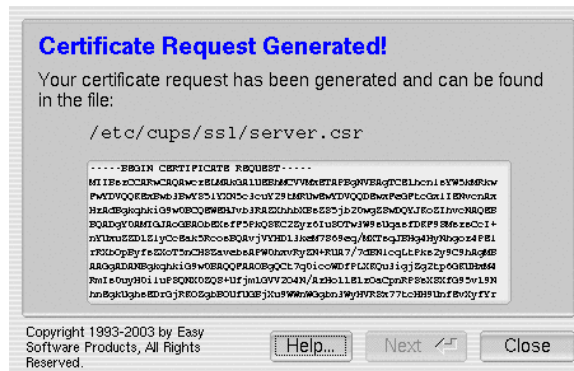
Certificate Request Generated!

Your certificate request has been generated and can be found in the file:

/etc/cups/ssl/server.csr

-----BEGIN CERTIFICATE REQUEST-----
MIIBszCCARwCAQAwczELMAkGA1UEBhMCVVMxETAPBgNVBAgTCEllcnlsYW5kMRkw
FwYDVQQKExBwb3BwY25iYXN5c3cuY29tMRUwEwYDVQQDEwxPeGFtcGxlIENvcnAx
HzAdBgkqhkiG9w0BCQEWEHJvb3RAZXhhbXBsZS5jb20wgZ8wDQYJKoZIhvcNAQEB
BQADgY0AMIGJAoGBAObEXtfP5FkQSECZZyr6Iu5OTw3W9eUqaefDKP9BMezeCcI+
nYUruZ2DlZiyCcBak5Rcoe8QAvjVYHDl3keM7869eq/MXTegJEHg4HyNhgoz4PBl
rXkOpByfeZXoT5nCH8ZavebeAPW0hxvRyZN+RUR7/7dEMlcqLtFke2y9C9hAgMB
AAGgADANBgkqhkiG9w0BAQQFAAOBgQCt7q0iccWDfPLXXQu3igjZg2tp0GHUhdM4
RnIs0uyH0iluPSQNX0ZQS+UfjmlGVV2O4N/ArHol1ElzOaCpnKPSeXXfG95v15N
hnBgkUghsBDrGjRK0ZgbBOUfUGEjXu9WWnWGgbn3WyHVRSx77tcHH9UnfBvXyfYr
Copyright 1993-2003 by Easy Software Products, All Rights Reserved.

Help...
Next
Close